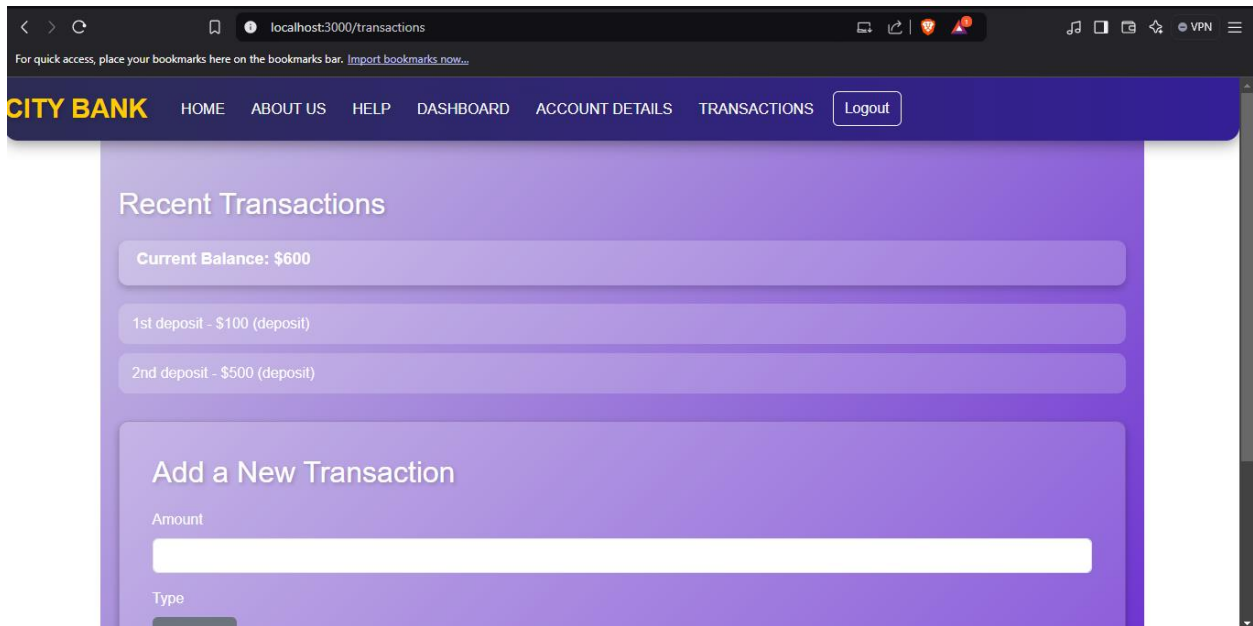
localhost:3000/transactions

VPN

For quick access, place your bookmarks here on the bookmarks bar. Import bookmarks now...

CITY BANK HOME ABOUT US HELP DASHBOARD ACCOUNT DETAILS TRANSACTIONS Logout

Recent Transactions

Current Balance: $600

1st deposit - $100 (deposit)

2nd deposit - $500 (deposit)

Add a New Transaction

Amount

Type